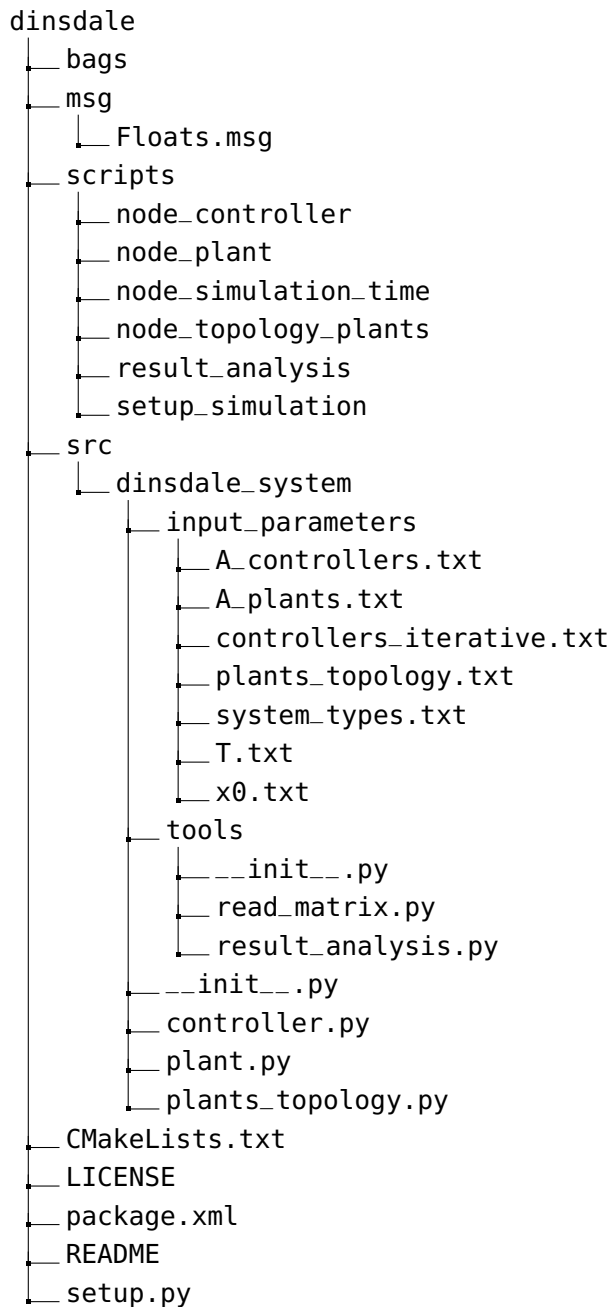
dinsdale
bags
msg
Floats.msg
scripts
node_controller
node_plant
node_simulation_time
node_topology_plants
result_analysis
setup_simulation
src
dinsdale_system
input_parameters
A_controllers.txt
A_plants.txt
controllers_iterative.txt
plants_topology.txt
system_types.txt
T.txt
x0.txt
tools
__init__.py
read_matrix.py
result_analysis.py
__init__.py
controller.py
plant.py
plants_topology.py
CMakeLists.txt
LICENSE
package.xml
README
setup.py